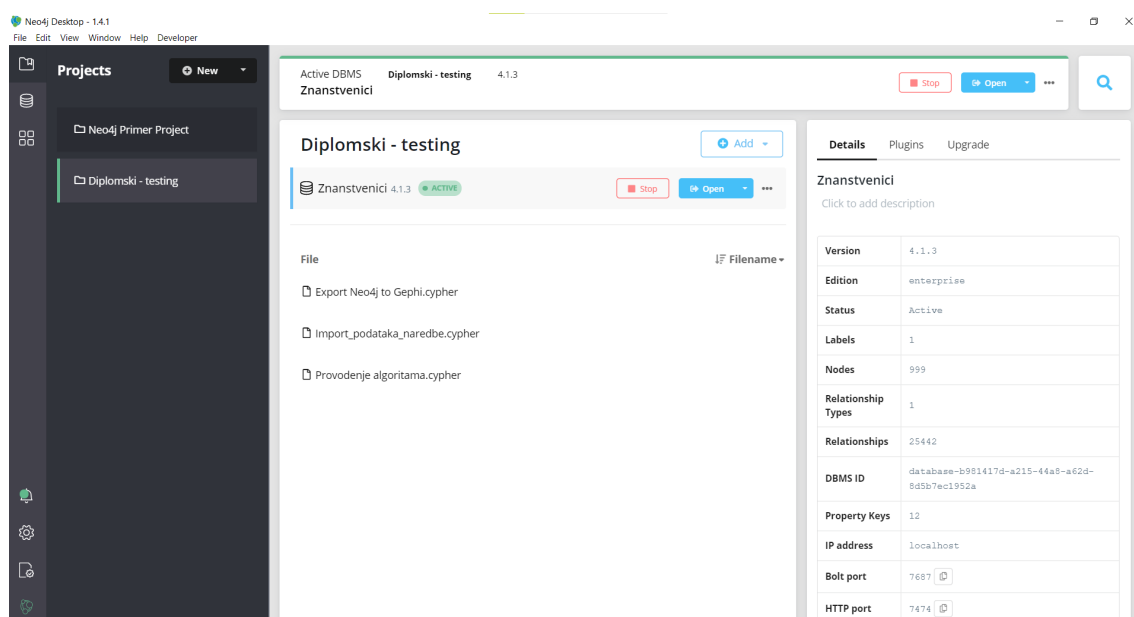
Neo4j Desktop - 1.4.1
File Edit View Window Help Developer

Projects
New

Neo4j Primer Project
Diplomski - testing

Active DBMS Diplomski - testing 4.1.3
Znanstvenici
Stop Open

Diplomski - testing
Add

Znanstvenici 4.1.3 ACTIVE
Stop Open

File
Filename

Export Neo4j to Gephi.cypher
Import_podataka_naredbe.cypher
Provodenje algoritama.cypher

Details Plugins Upgrade

Znanstvenici
Click to add description

| Version | 4.1.3 |
|---|---|
| Edition | enterprise |
| Status | Active |
| Labels | 1 |
| Nodes | 999 |
| Relationship Types | 1 |
| Relationships | 25442 |
| DBMS ID | database-b981417d-a215-44a8-a62d-8d5b7ec1952a |
| Property Keys | 12 |
| IP address | localhost |
| Bolt port | 7687 |
| HTTP port | 7474 |